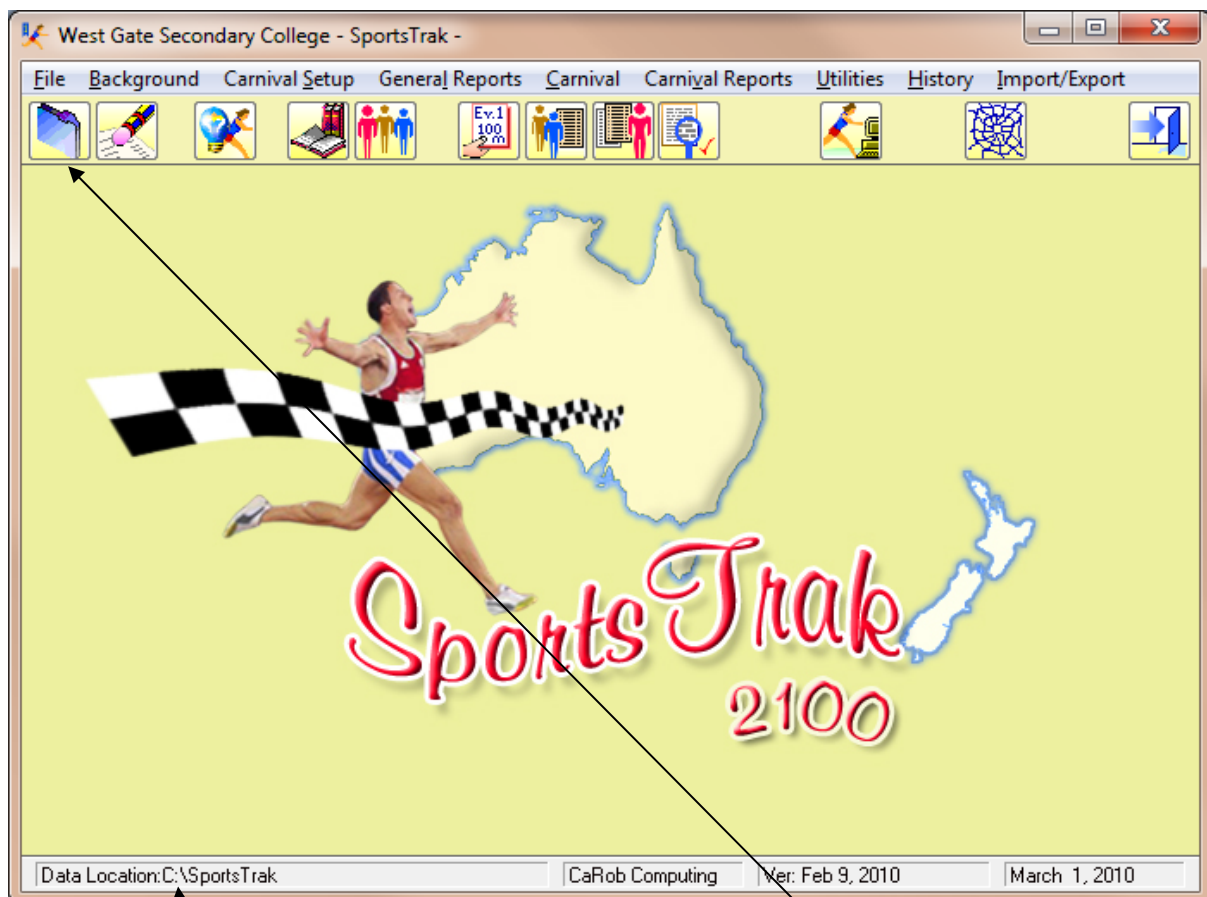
West Gate Secondary College - SportsTrak -

File Background Carnival Setup General Reports Carnival Carnival Reports Utilities History Import/Export

Ev.1 100 m

SportsTrak 2100

Data Location:C:\SportsTrak | CaRob Computing | Ver: Feb 9, 2010 | March 1, 2010